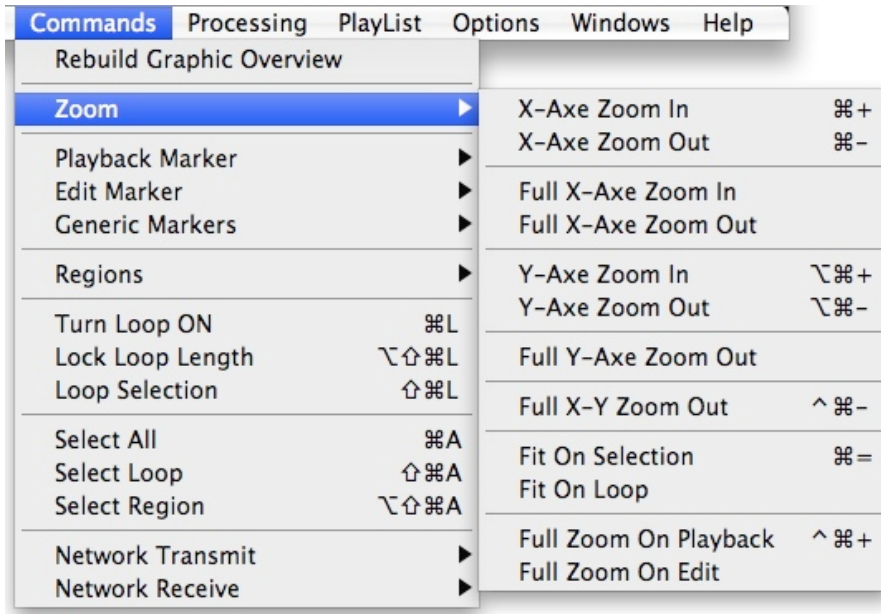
Commands Processing PlayList Options Windows Help

Rebuild Graphic Overview

Zoom

Playback Marker
Edit Marker
Generic Markers

Regions

Turn Loop ON ⌘L
Lock Loop Length ⌥⇧⌘L
Loop Selection ⇧⌘L

Select All ⌘A
Select Loop ⇧⌘A
Select Region ⌥⇧⌘A

Network Transmit
Network Receive

X-Axe Zoom In ⌘+
X-Axe Zoom Out ⌘-

Full X-Axe Zoom In
Full X-Axe Zoom Out

Y-Axe Zoom In ⌥⌘+
Y-Axe Zoom Out ⌥⌘-

Full Y-Axe Zoom Out

Full X-Y Zoom Out ^⌘-

Fit On Selection ⌘=
Fit On Loop

Full Zoom On Playback ^⌘+
Full Zoom On Edit